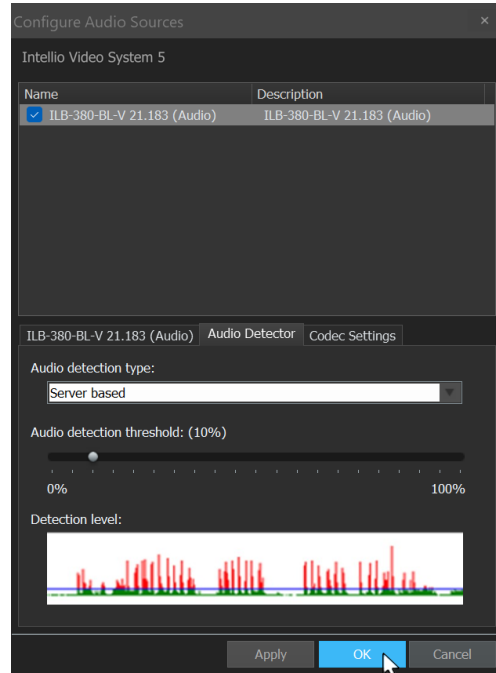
Configure Audio Sources ×

Intellio Video System 5

| Name | Description |
|---|---|
| ILB-380-BL-V 21.183 (Audio) | ILB-380-BL-V 21.183 (Audio) |

ILB-380-BL-V 21.183 (Audio) | Audio Detector | Codec Settings

Audio detection type:

Server based

Audio detection threshold: (10%)

0%

100%

Detection level:

Apply | OK | Cancel